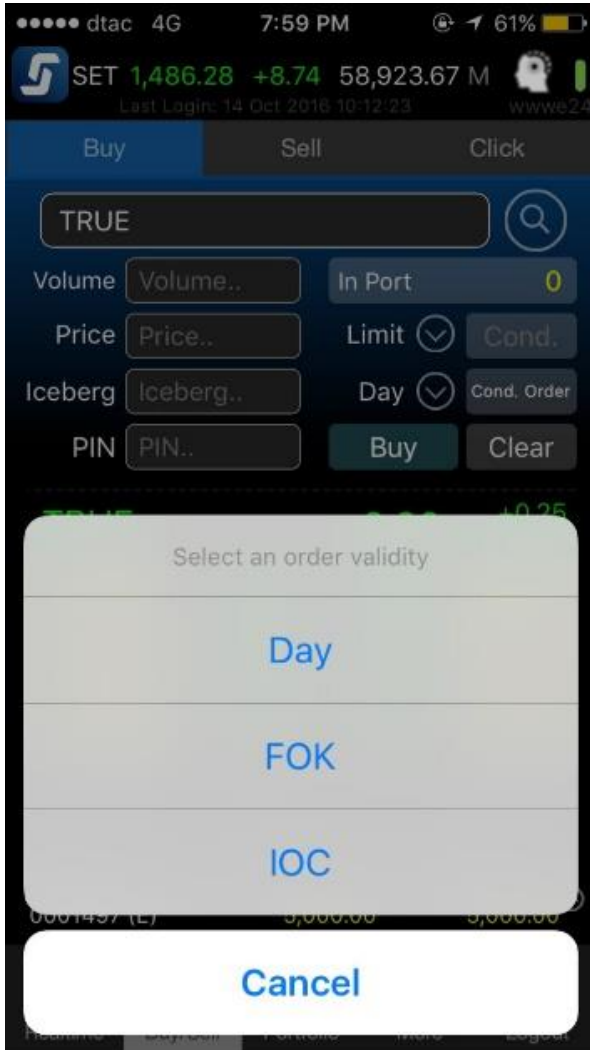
●●●●● dtac 4G 7:59 PM 61%

SET 1,486.28 +8.74 58,923.67 M

Last Login: 14 Oct 2016 10:12:23 wwwe24

Buy Sell Click

TRUE

Volume Volume..

In Port 0

Price Price..

Limit Cond.

Iceberg Iceberg..

Day Cond. Order

PIN PIN..

Buy Clear

TRUE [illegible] +0.25

Select an order validity

Day

FOK

IOC

0001497 (E) 5,000.00 5,000.00

Cancel

Headline Buy/Sell Portfolio More Logout